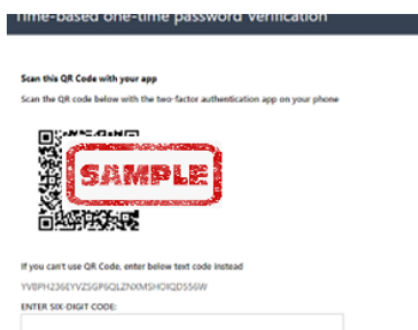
Time-based one-time password verification

Scan this QR Code with your app

Scan the QR code below with the two-factor authentication app on your phone

SAMPLE

If you can't use QR Code, enter below text code instead

YVBPH236EYVZSGP6QLZNXMSHOIQDS56W

ENTER SIX-DIGIT CODE: